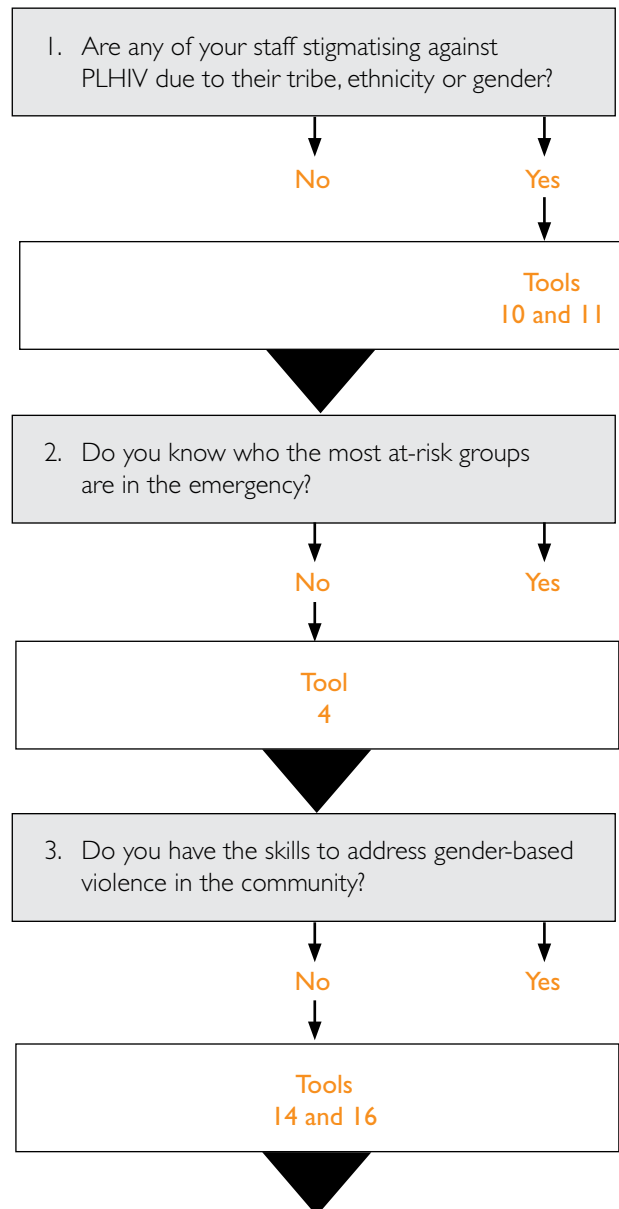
1. Are any of your staff stigmatising against PLHIV due to their tribe, ethnicity or gender?

No

Yes

Tools
10 and 11

2. Do you know who the most at-risk groups are in the emergency?

No

Yes

Tool
4

3. Do you have the skills to address gender-based violence in the community?

No

Yes

Tools
14 and 16